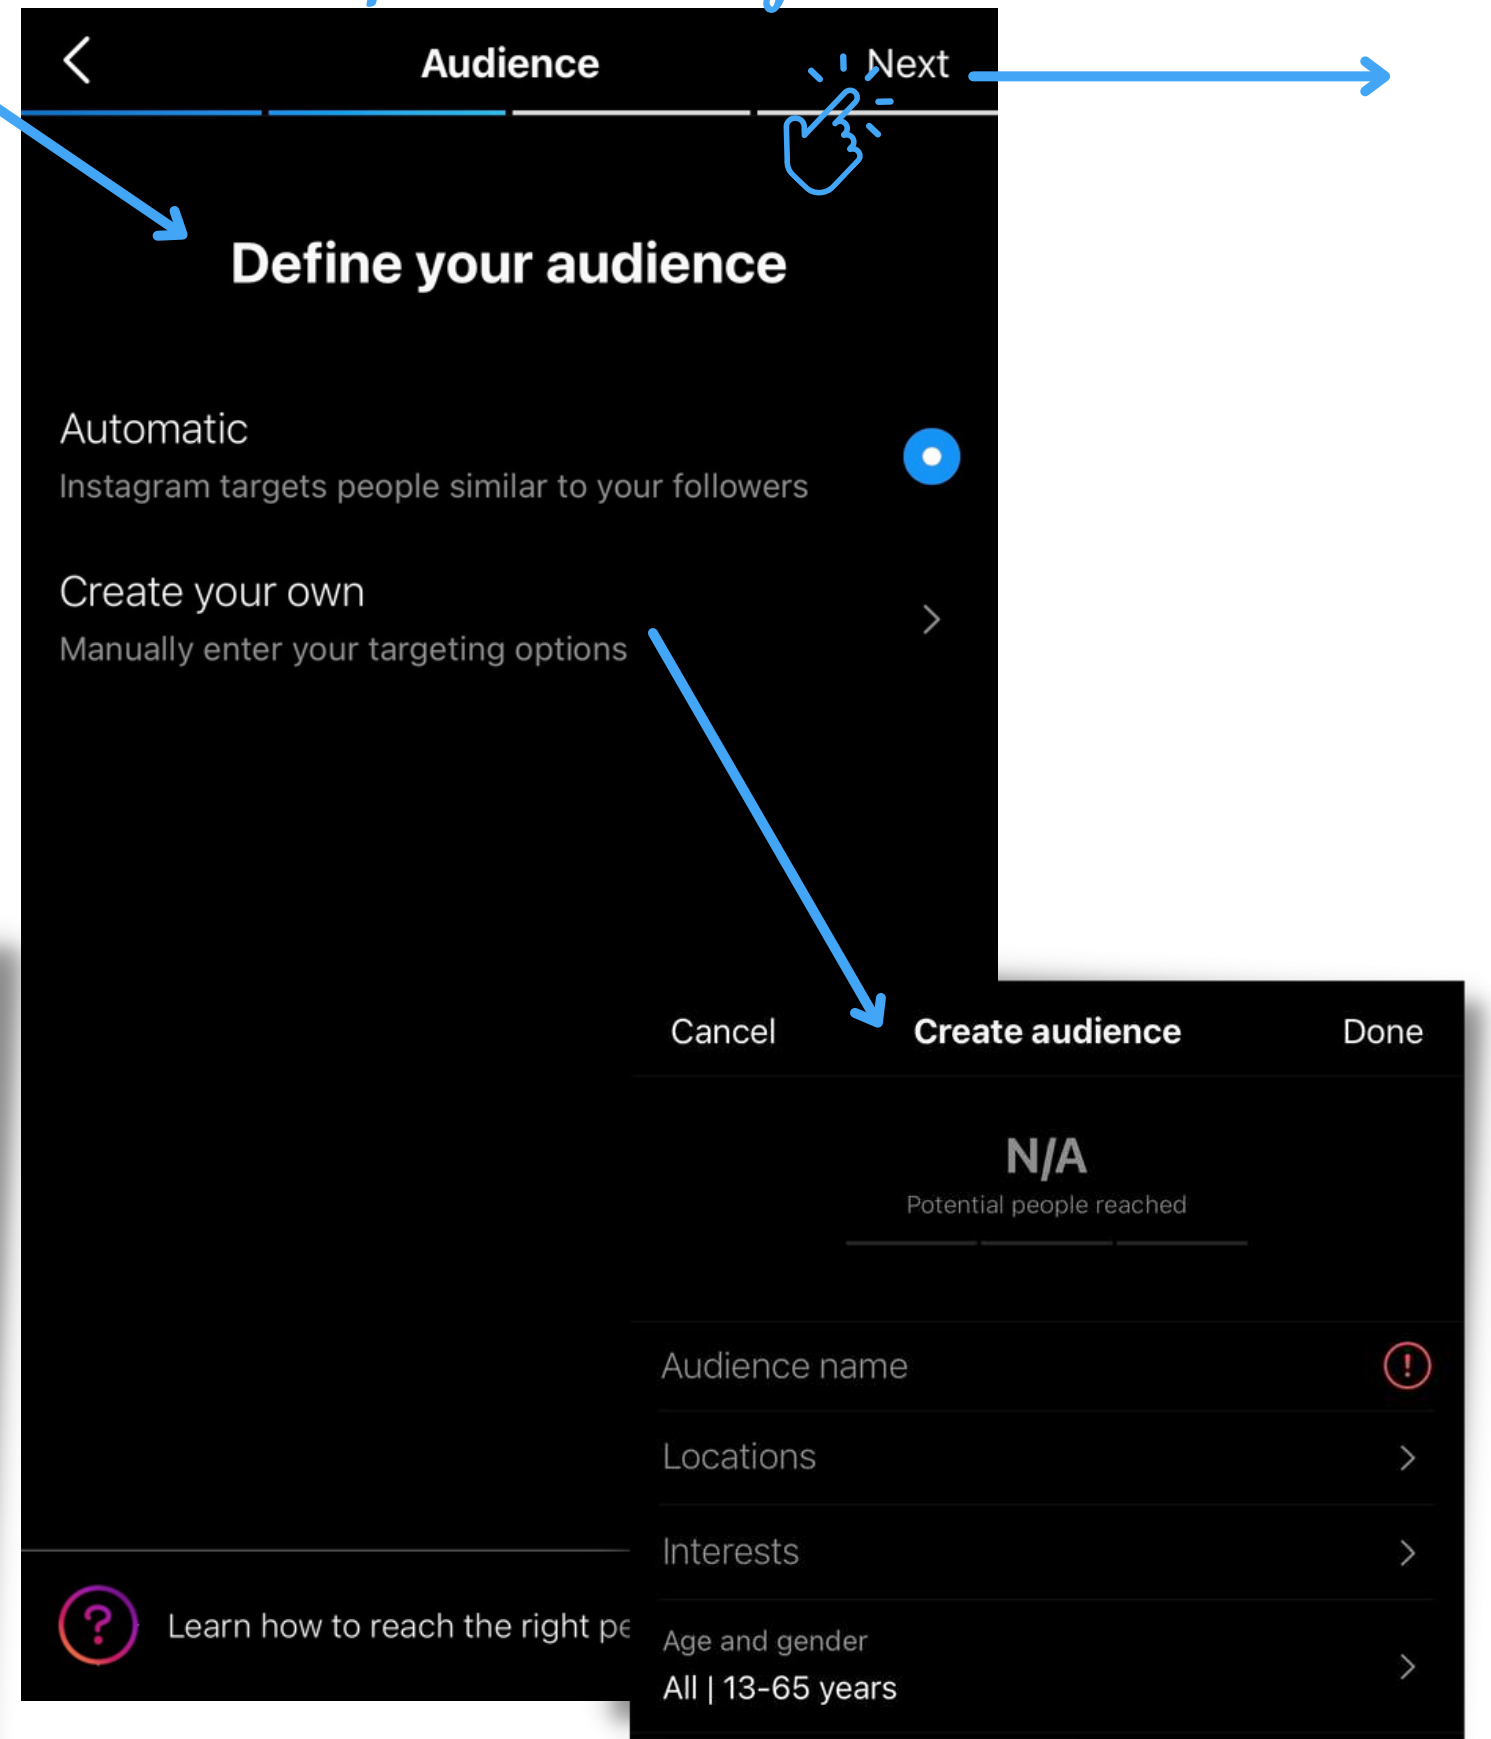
Audience

Next

Define your audience

Automatic

Instagram targets people similar to your followers

Create your own

Manually enter your targeting options

Learn how to reach the right pe

Cancel

Create audience

Done

N/A

Potential people reached

Audience name

Locations

Interests

Age and gender

All | 13-65 years